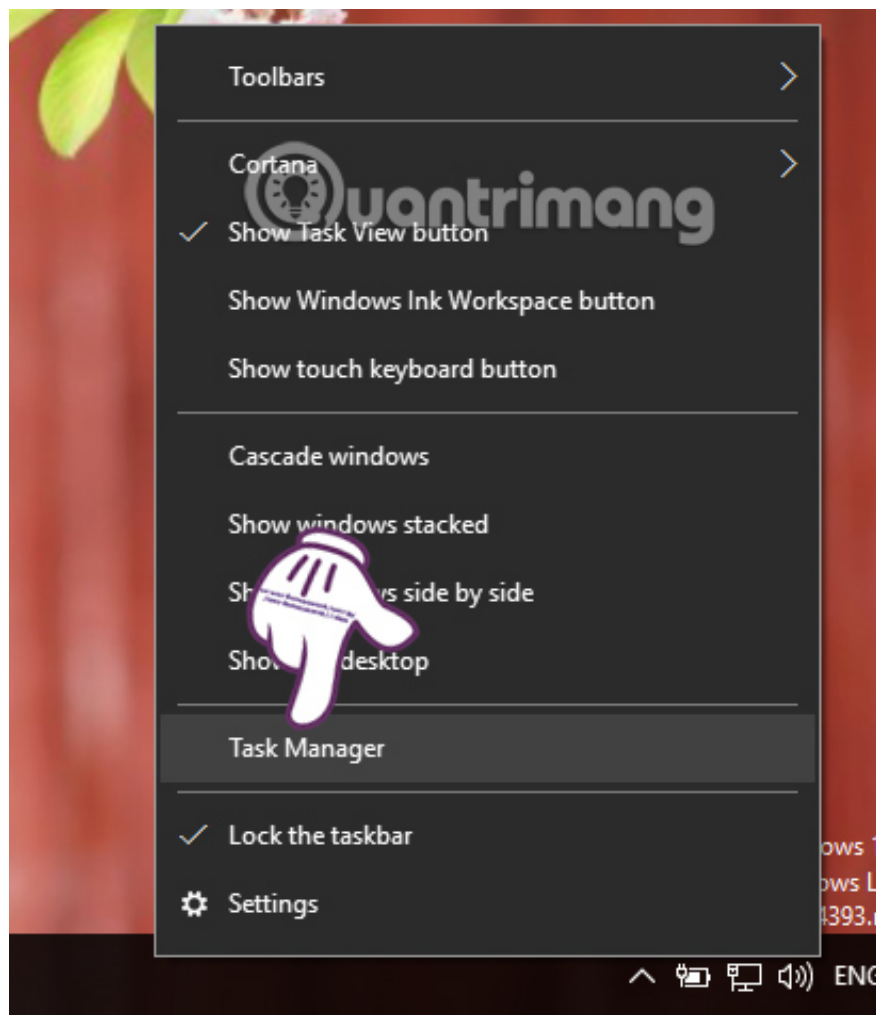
Toolbars

Cortana

Quantrimang

Show Task View button

Show Windows Ink Workspace button

Show touch keyboard button

Cascade windows

Show windows stacked

Sh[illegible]s side by side

Sho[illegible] desktop

Task Manager

Lock the taskbar

Settings

ows 1
ows L
4393.

ENG